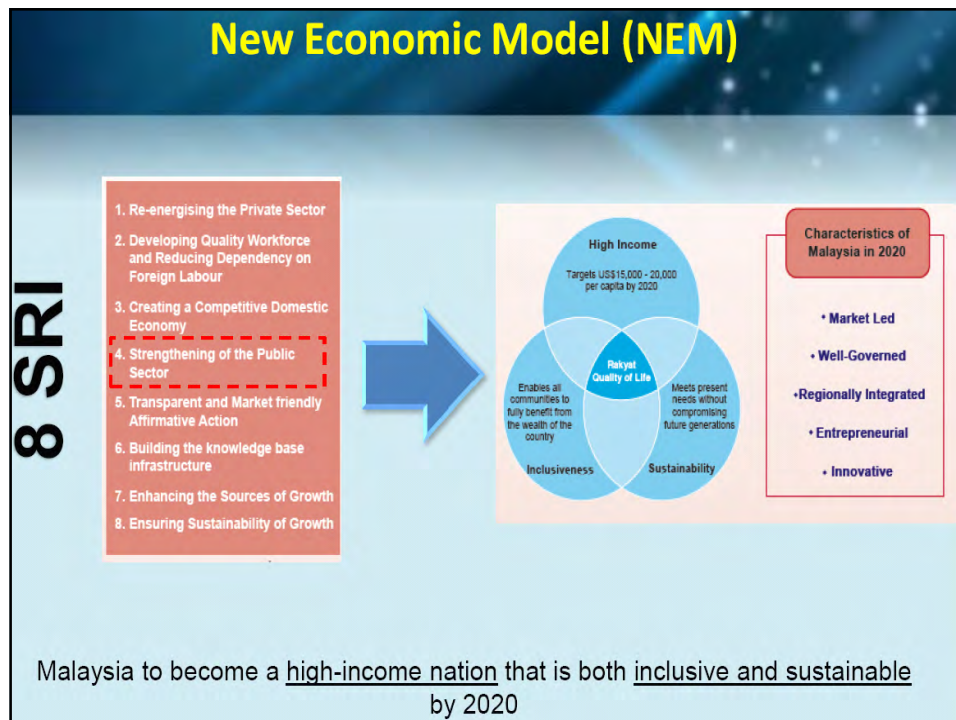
New Economic Model (NEM)

8 SRI

1. Re-energising the Private Sector
2. Developing Quality Workforce and Reducing Dependency on Foreign Labour
3. Creating a Competitive Domestic Economy
4. Strengthening of the Public Sector
5. Transparent and Market friendly Affirmative Action
6. Building the knowledge base infrastructure
7. Enhancing the Sources of Growth
8. Ensuring Sustainability of Growth

High Income
Targets US$15,000 - 20,000 per capita by 2020

Rakyat Quality of Life

Enables all communities to fully benefit from the wealth of the country
Inclusiveness

Meets present needs without compromising future generations
Sustainability

Characteristics of Malaysia in 2020

• Market Led
• Well-Governed
•Regionally Integrated
• Entrepreneurial
• Innovative

Malaysia to become a high-income nation that is both inclusive and sustainable by 2020